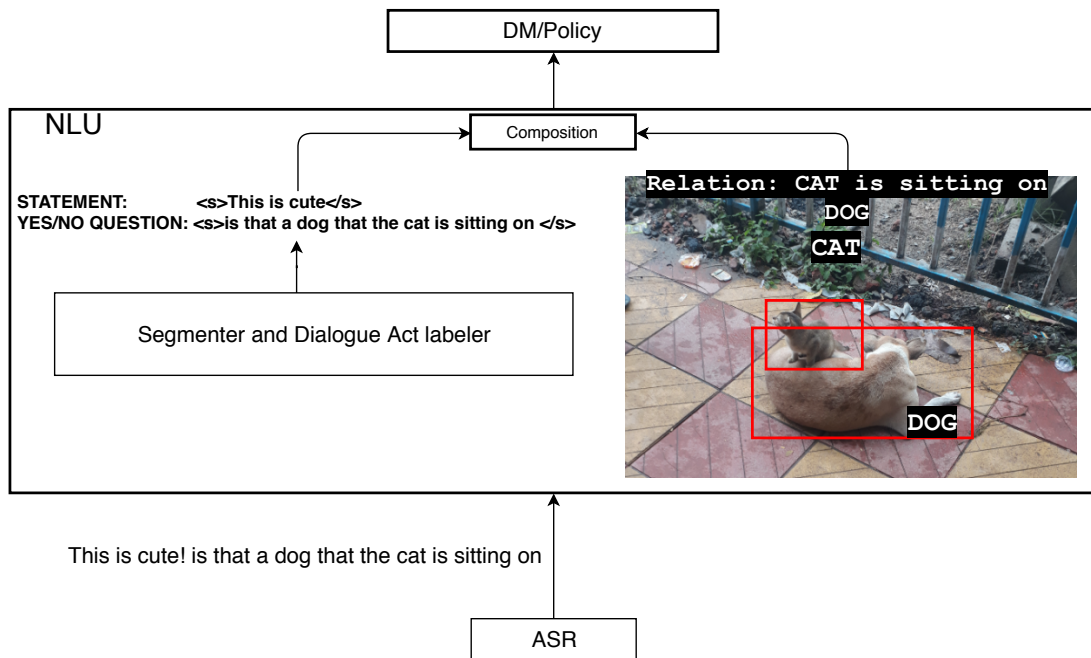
DM/Policy

NLU

Composition

STATEMENT: <s>This is cute</s>
YES/NO QUESTION: <s>is that a dog that the cat is sitting on </s>

Relation: CAT is sitting on DOG

CAT

Segmenter and Dialogue Act labeler

DOG

This is cute! is that a dog that the cat is sitting on

ASR